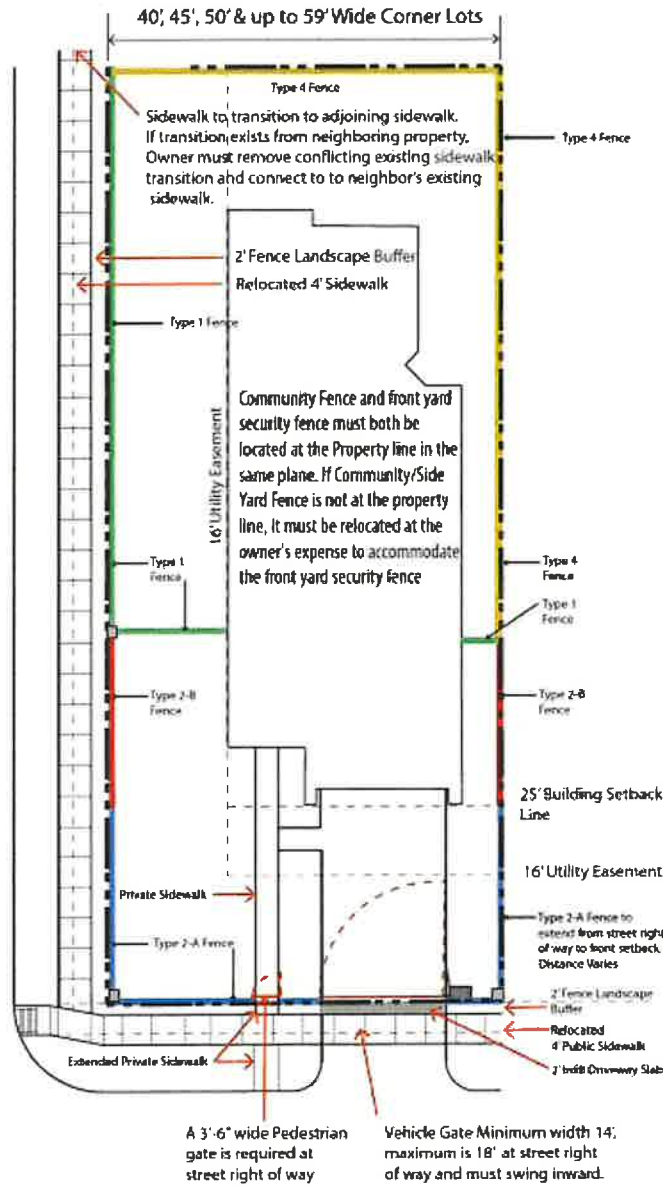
40', 45', 50' & up to 59' Wide Corner Lots

Type 4 Fence

Sidewalk to transition to adjoining sidewalk. If transition exists from neighboring property, Owner must remove conflicting existing sidewalk transition and connect to to neighbor's existing sidewalk.

Type 4 Fence

2' Fence Landscape Buffer

Relocated 4' Sidewalk

Type 1 Fence

16' Utility Easement

Community Fence and front yard security fence must both be located at the Property line in the same plane. If Community/Side Yard Fence is not at the property line, it must be relocated at the owner's expense to accommodate the front yard security fence

Type 1 Fence

Type 4 Fence

Type 1 Fence

Type 2-B Fence

Type 2-B Fence

25' Building Setback Line

16' Utility Easement

Private Sidewalk

Type 2-A Fence

Type 2-A Fence to extend from street right of way to front setback. Distance Varies

2' Fence Landscape Buffer

Relocated 4' Public Sidewalk

Extended Private Sidewalk

2' Infill Driveway Slab

A 3'-6" wide Pedestrian gate is required at street right of way

Vehicle Gate Minimum width 14', maximum is 18' at street right of way and must swing inward.